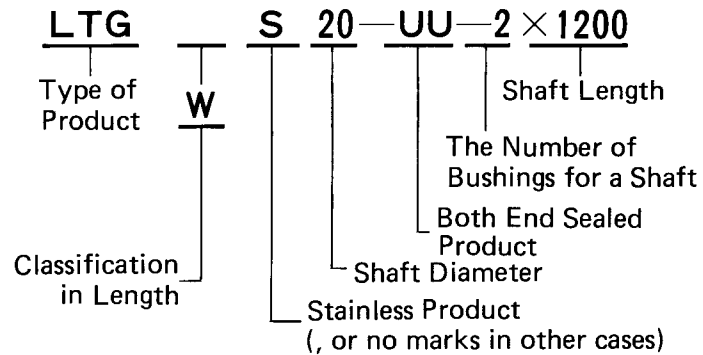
LTG _ S 20—UU—2 × 1200

Type of Product

W

Shaft Length

The Number of Bushings for a Shaft

Both End Sealed Product

Shaft Diameter

Classification in Length

Stainless Product (, or no marks in other cases)